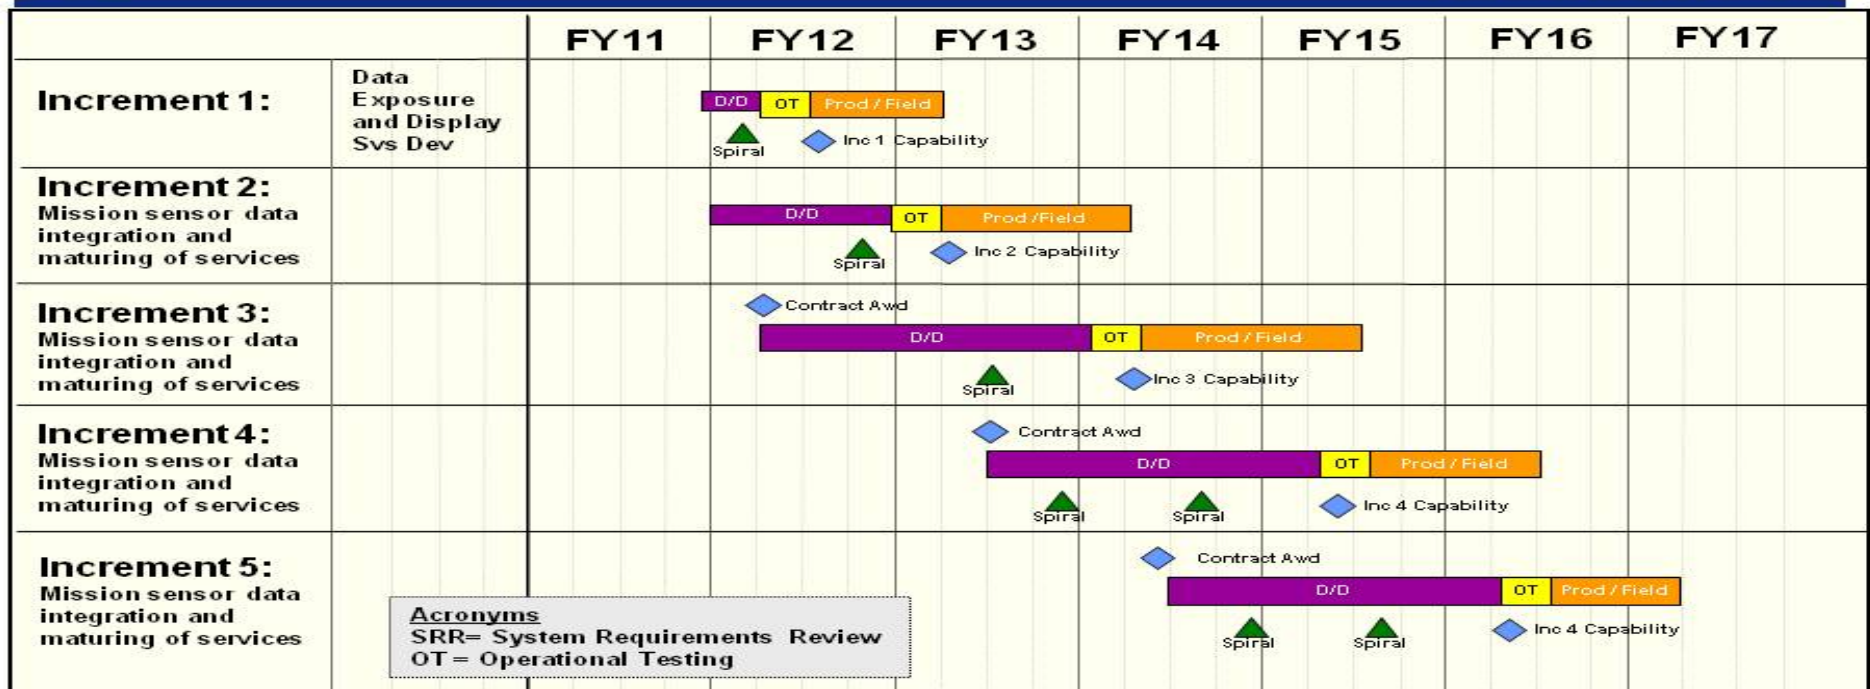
| | | FY11 | FY12 | FY13 | FY14 | FY15 | FY16 | FY17 |
|---|---|---|---|---|---|---|---|---|
| Increment 1: | Data Exposure and Display Svs Dev | | | | | | | |
| Increment 2: Mission sensor data integration and maturing of services | | | | | | | | |
| Increment 3: Mission sensor data integration and maturing of services | | | | | | | | |
| Increment 4: Mission sensor data integration and maturing of services | | | | | | | | |
| Increment 5: Mission sensor data integration and maturing of services | | | | | | | | |

D/D OT Prod / Field
Spiral
Inc 1 Capability

D/D OT Prod / Field
Spiral
Inc 2 Capability

Contract Awd
D/D OT Prod / Field
Spiral
Inc 3 Capability

Contract Awd
D/D OT Prod / Field
Spiral
Spiral
Inc 4 Capability

Contract Awd
D/D OT Prod / Field
Spiral
Spiral
Inc 4 Capability

Acronyms
SRR= System Requirements Review
OT= Operational Testing